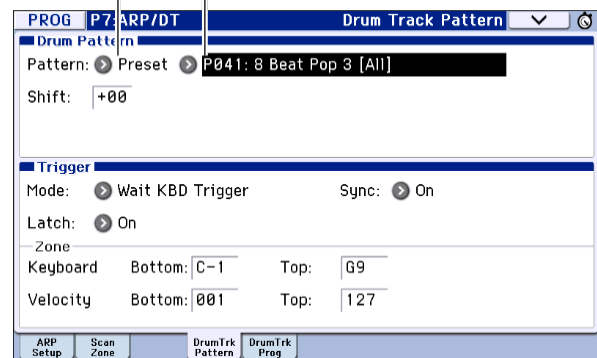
PROG P7:ARP/DT Drum Track Pattern

Drum Pattern
Pattern: Preset P041: 8 Beat Pop 3 [All]
Shift: +00

Trigger
Mode: Wait KBD Trigger Sync: On
Latch: On
Zone
Keyboard Bottom: C-1 Top: G9
Velocity Bottom: 001 Top: 127

ARP Setup | Scan Zone | DrumTrk Pattern | DrumTrk Prog